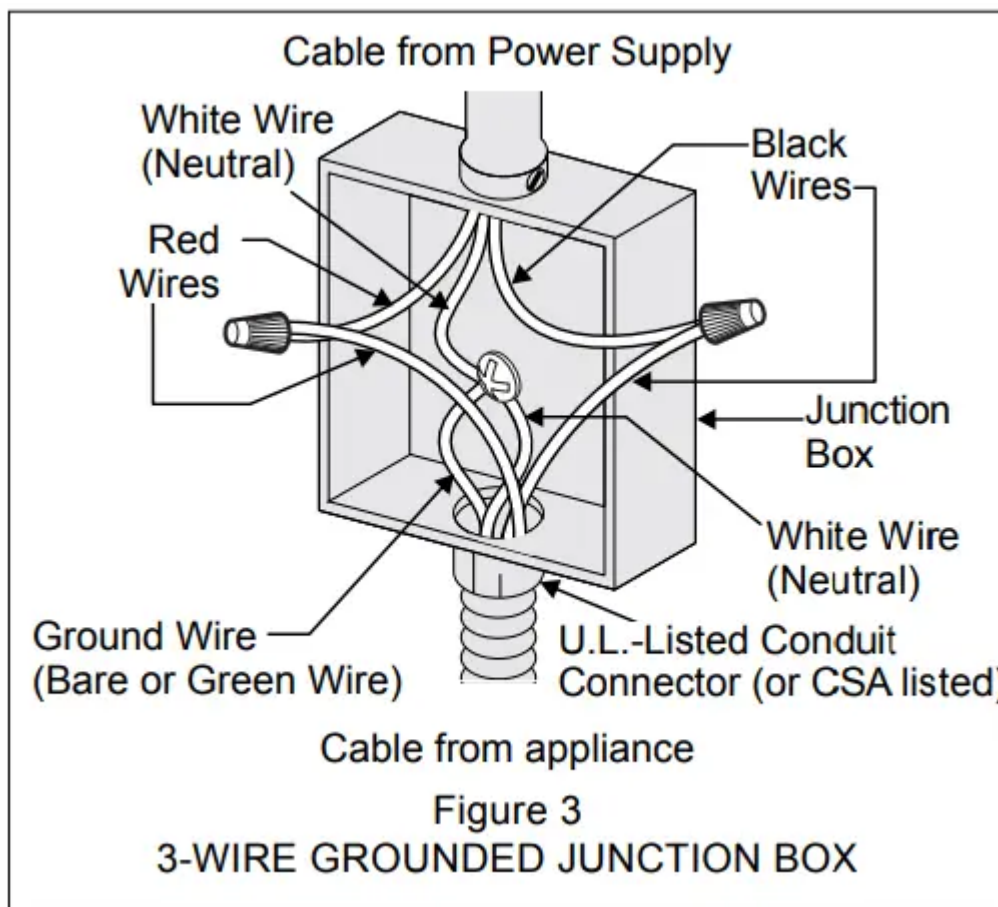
Cable from Power Supply

White Wire
(Neutral)

Black
Wires

Red
Wires

Junction
Box

White Wire
(Neutral)

Ground Wire
(Bare or Green Wire)

U.L.-Listed Conduit
Connector (or CSA listed)

Cable from appliance

Figure 3
3-WIRE GROUNDED JUNCTION BOX